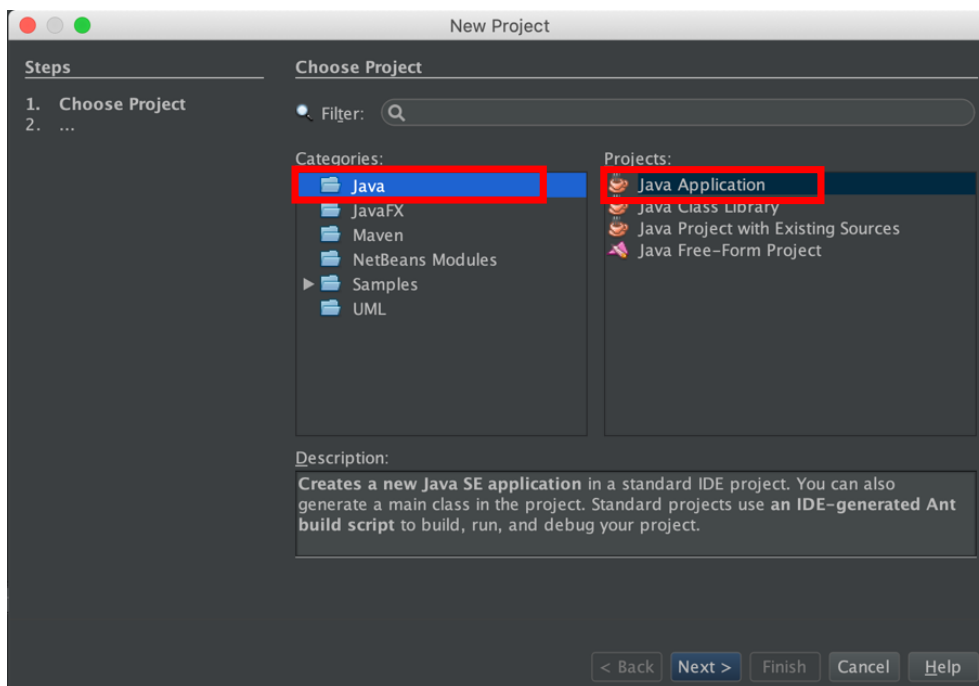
New Project

Steps

1. Choose Project
2. ...

Choose Project

Filter:

Categories:

Java
JavaFX
Maven
NetBeans Modules
Samples
UML

Projects:

Java Application
Java Class Library
Java Project with Existing Sources
Java Free-Form Project

Description:

**Creates a new Java SE application** in a standard IDE project. You can also generate a main class in the project. Standard projects use **an IDE-generated Ant build script** to build, run, and debug your project.

< Back | Next > | Finish | Cancel | Help